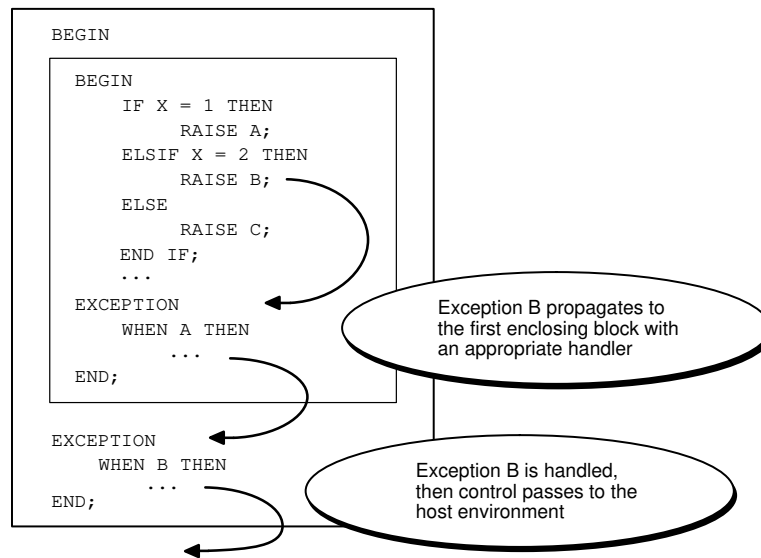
BEGIN

BEGIN
IF X = 1 THEN
RAISE A;
ELSIF X = 2 THEN
RAISE B;
ELSE
RAISE C;
END IF;
...
EXCEPTION
WHEN A THEN
...
END;

Exception B propagates to the first enclosing block with an appropriate handler

EXCEPTION
WHEN B THEN
...
END;

Exception B is handled, then control passes to the host environment